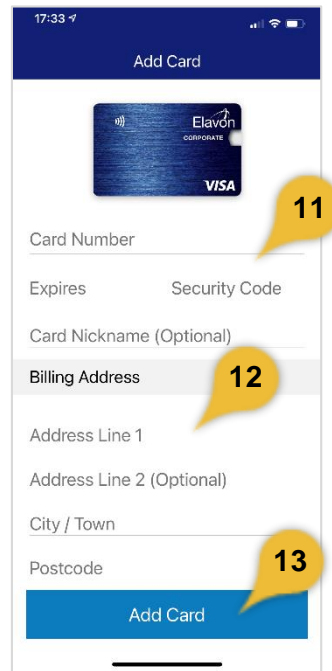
17:33

Add Card

Elavon
CORPORATE
VISA

11

Card Number

Expires Security Code

Card Nickname (Optional)

Billing Address

12

Address Line 1

Address Line 2 (Optional)

City / Town

13

Postcode

Add Card